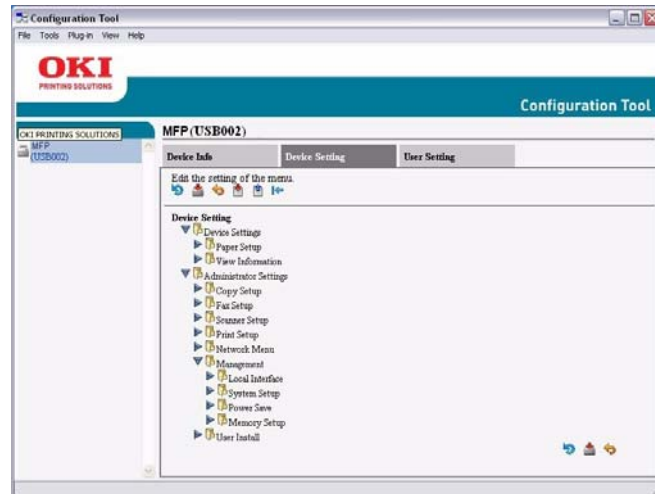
Configuration Tool

File Tools Plug-in View Help

OKI
PRINTING SOLUTIONS

Configuration Tool

OKI PRINTING SOLUTIONS
MFP (USB002)

MFP(USB002)

Device Info
Device Setting
User Setting

Edit the setting of the menu.

Device Setting
Device Settings
Paper Setup
View Information
Administrator Settings
Copy Setup
Fax Setup
Scanner Setup
Print Setup
Network Menu
Management
Local Interface
System Setup
Power Save
Memory Setup
User Install